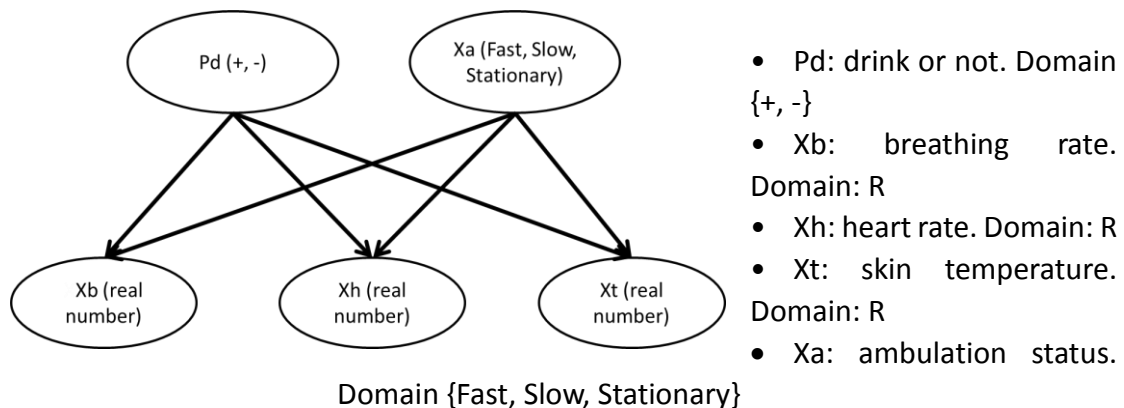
Pd (+, -)

Xa (Fast, Slow, Stationary)

Xb (real number)

Xh (real number)

Xt (real number)

• Pd: drink or not. Domain {+, -}
• Xb: breathing rate. Domain: R
• Xh: heart rate. Domain: R
• Xt: skin temperature. Domain: R
• Xa: ambulation status. Domain {Fast, Slow, Stationary}